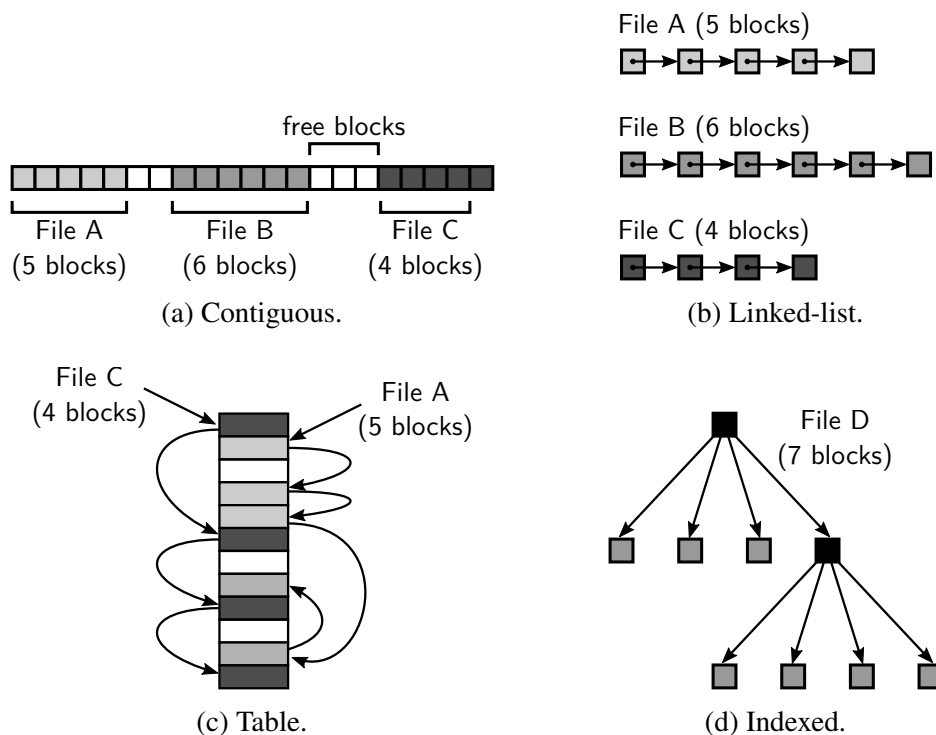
free blocks

File A
(5 blocks)

File B
(6 blocks)

File C
(4 blocks)

(a) Contiguous.

File A (5 blocks)

File B (6 blocks)

File C (4 blocks)

(b) Linked-list.

File C
(4 blocks)

File A
(5 blocks)

(c) Table.

File D
(7 blocks)

(d) Indexed.